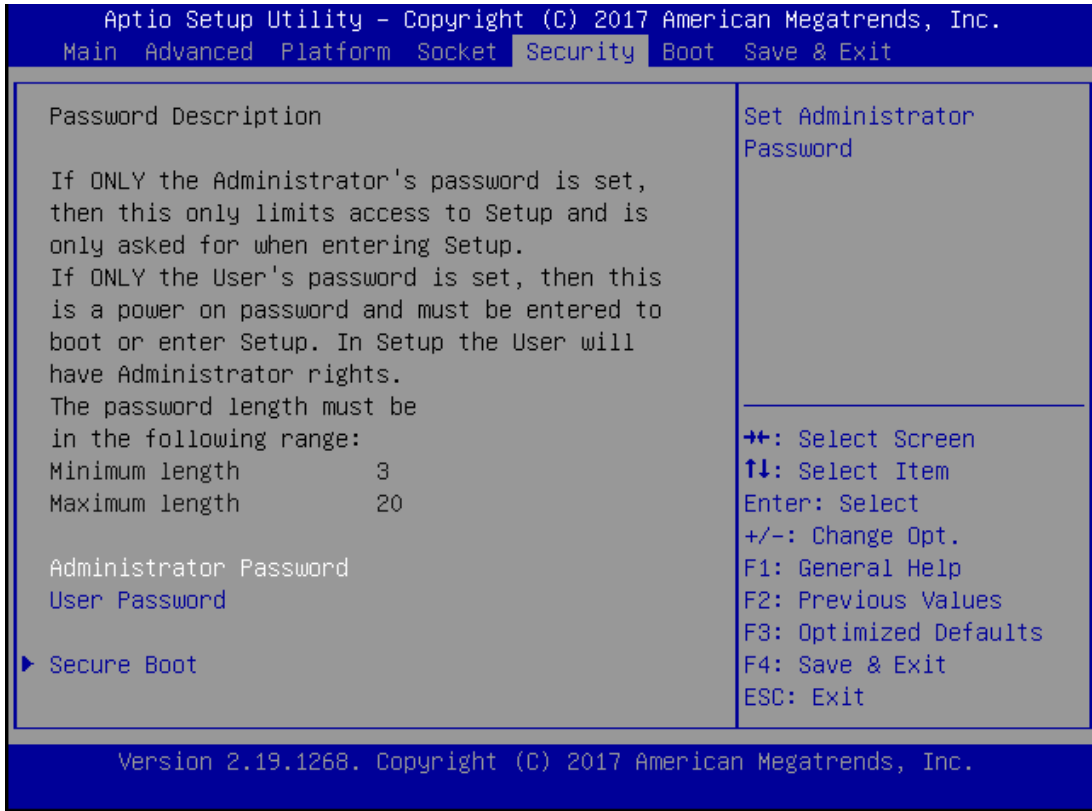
Aptio Setup Utility – Copyright (C) 2017 American Megatrends, Inc.
Main Advanced Platform Socket Security Boot Save & Exit

Password Description

If ONLY the Administrator's password is set, then this only limits access to Setup and is only asked for when entering Setup.
If ONLY the User's password is set, then this is a power on password and must be entered to boot or enter Setup. In Setup the User will have Administrator rights.
The password length must be in the following range:
Minimum length 3
Maximum length 20

Administrator Password
User Password

▶ Secure Boot

Set Administrator Password

→←: Select Screen
↑↓: Select Item
Enter: Select
+/-: Change Opt.
F1: General Help
F2: Previous Values
F3: Optimized Defaults
F4: Save & Exit
ESC: Exit

Version 2.19.1268. Copyright (C) 2017 American Megatrends, Inc.